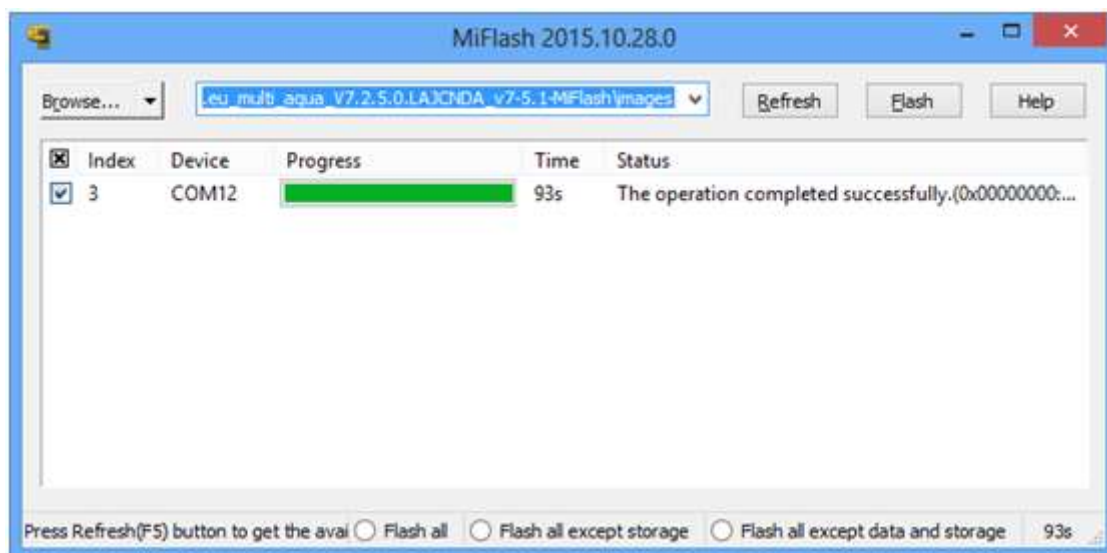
MiFlash 2015.10.28.0

Browse...

.eu_multi_aqua_V7.2.5.0.LAJCNDA_v7-5.1-MiFlash\images

Refresh

Flash

Help

| Index | Device | Progress | Time | Status |
|---|---|---|---|---|
| 3 | COM12 | | 93s | The operation completed successfully.(0x00000000:... |

Press Refresh(F5) button to get the avai

Flash all

Flash all except storage

Flash all except data and storage

93s